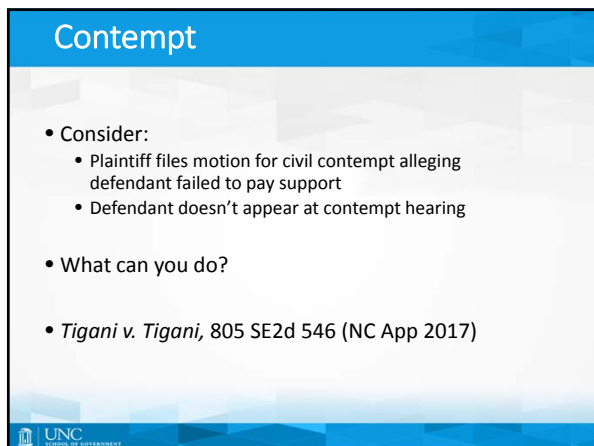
Contempt

• Consider:
  • Plaintiff files motion for civil contempt alleging defendant failed to pay support
  • Defendant doesn't appear at contempt hearing

• What can you do?

• *Tigani v. Tigani,* 805 SE2d 546 (NC App 2017)

UNC SCHOOL OF GOVERNMENT